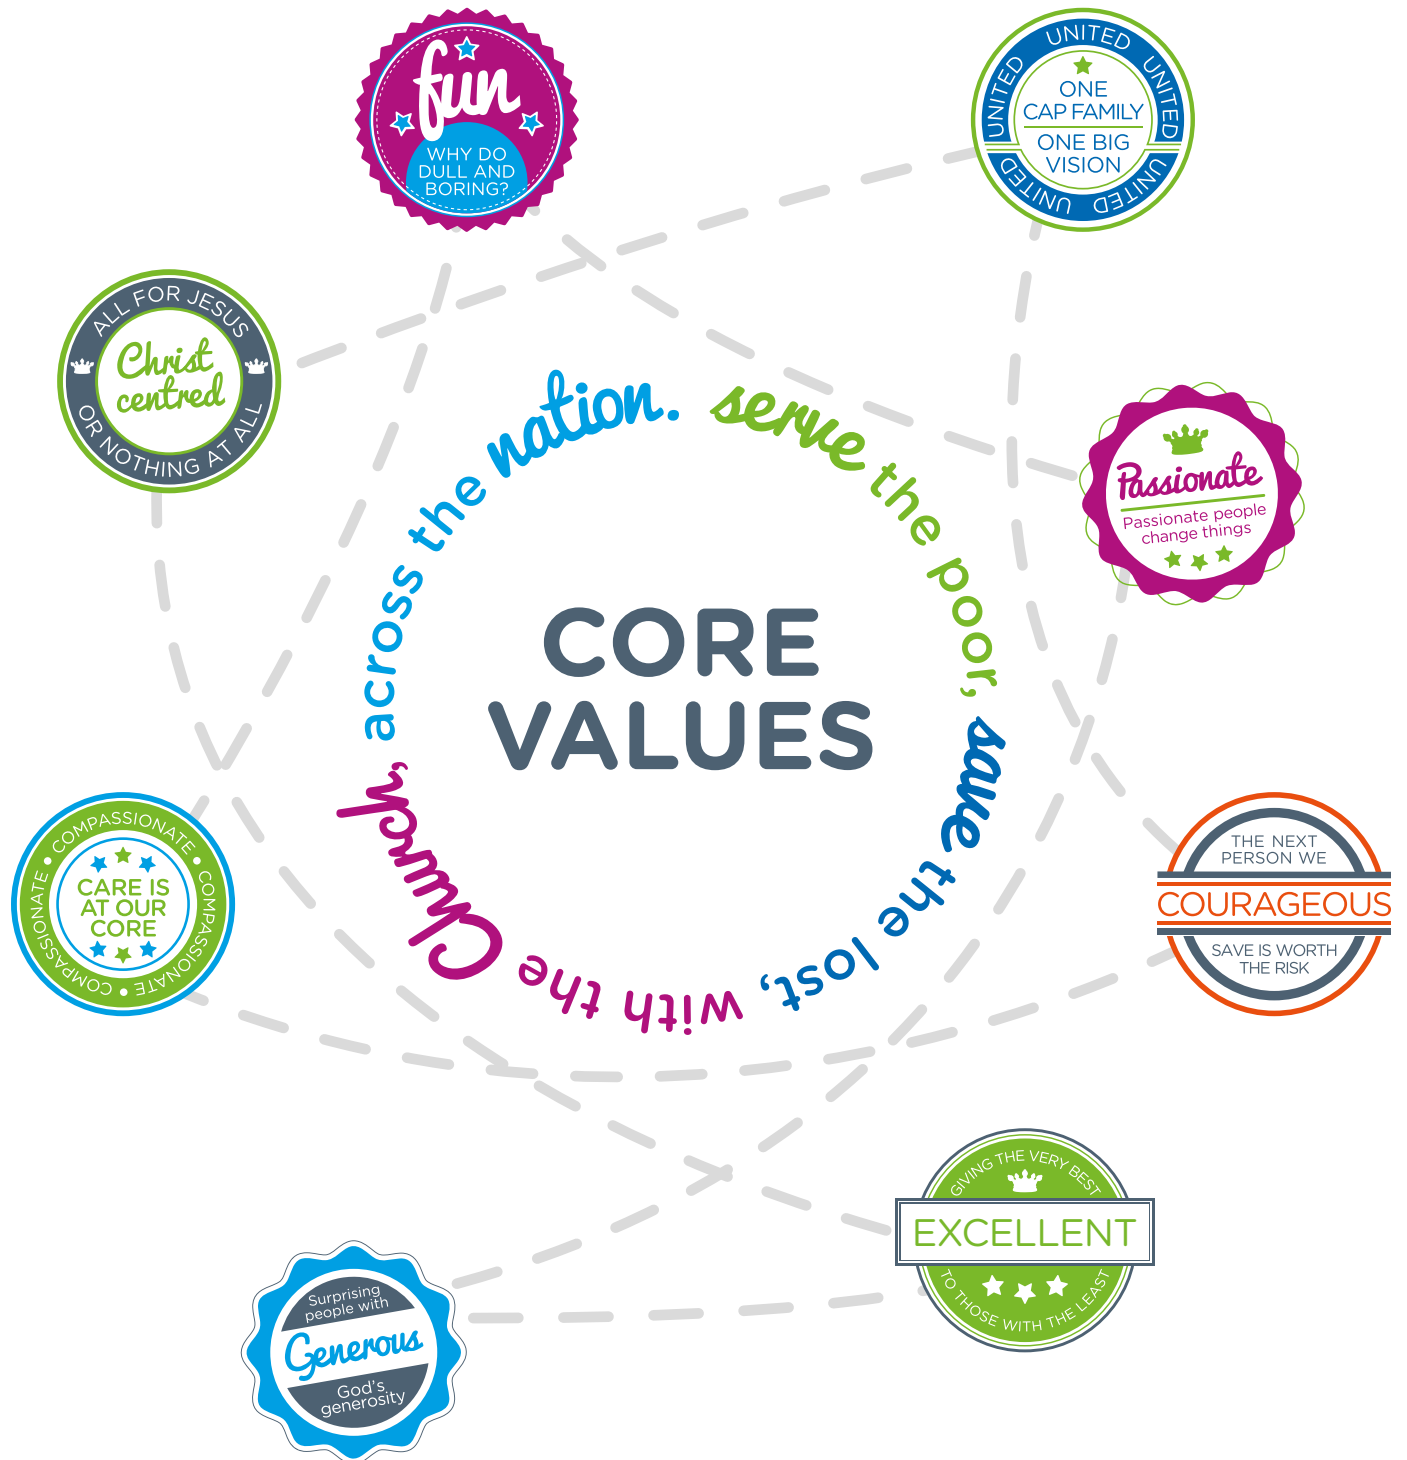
fun
WHY DO DULL AND BORING?

UNITED UNITED UNITED UNITED
ONE CAP FAMILY
ONE BIG VISION

ALL FOR JESUS
Christ centred
OR NOTHING AT ALL

across the nation. serve the poor, save the lost, with the Church,

CORE VALUES

Passionate
Passionate people change things

COMPASSIONATE • COMPASSIONATE • COMPASSIONATE •
CARE IS AT OUR CORE

THE NEXT PERSON WE
COURAGEOUS
SAVE IS WORTH THE RISK

GIVING THE VERY BEST
EXCELLENT
TO THOSE WITH THE LEAST

Surprising people with
Generous
God's generosity